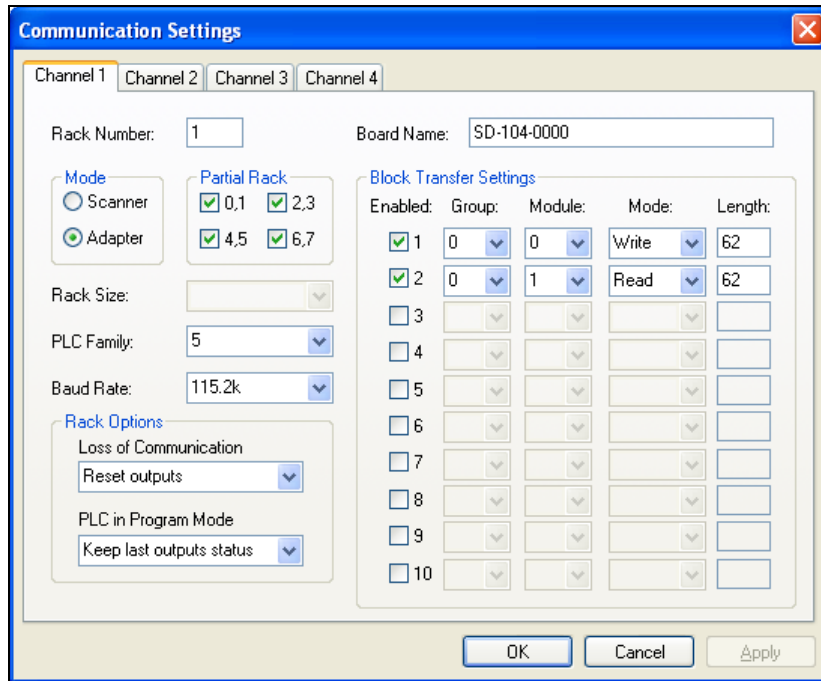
Communication Settings

Channel 1 | Channel 2 | Channel 3 | Channel 4

Rack Number: 1

Board Name: SD-104-0000

Mode
Scanner
Adapter

Partial Rack
0,1
2,3
4,5
6,7

Rack Size:

PLC Family: 5

Baud Rate: 115.2k

Rack Options
Loss of Communication
Reset outputs
PLC in Program Mode
Keep last outputs status

Block Transfer Settings

| Enabled: | Group: | Module: | Mode: | Length: |
|---|---|---|---|---|
| 1 | 0 | 0 | Write | 62 |
| 2 | 0 | 1 | Read | 62 |
| 3 | | | | |
| 4 | | | | |
| 5 | | | | |
| 6 | | | | |
| 7 | | | | |
| 8 | | | | |
| 9 | | | | |
| 10 | | | | |

OK Cancel Apply